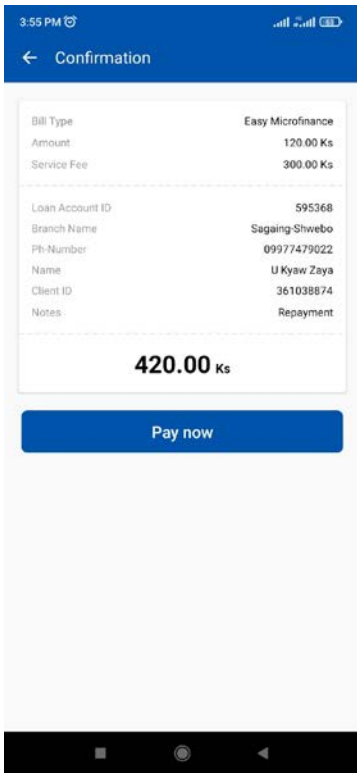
3:55 PM

← Confirmation

| | |
|---|---|
| Bill Type | Easy Microfinance |
| Amount | 120.00 Ks |
| Service Fee | 300.00 Ks |

| | |
|---|---|
| Loan Account ID | 595368 |
| Branch Name | Sagaing-Shwebo |
| Ph-Number | 09977479022 |
| Name | U Kyaw Zaya |
| Client ID | 361038874 |
| Notes | Repayment |

420.00 Ks

Pay now